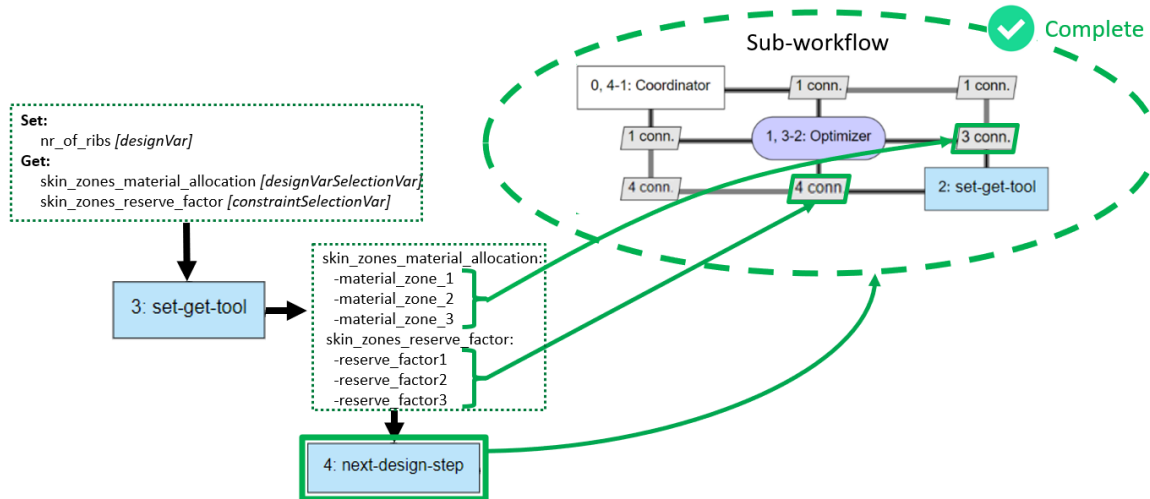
Complete

Sub-workflow

0, 4-1: Coordinator

1 conn.

1 conn.

1 conn.

1, 3-2: Optimizer

3 conn.

4 conn.

4 conn

2: set-get-tool

Set:
nr_of_ribs *[designVar]*
Get:
skin_zones_material_allocation *[designVarSelectionVar]*
skin_zones_reserve_factor *[constraintSelectionVar]*

3: set-get-tool

skin_zones_material_allocation:
-material_zone_1
-material_zone_2
-material_zone_3
skin_zones_reserve_factor:
-reserve_factor1
-reserve_factor2
-reserve_factor3

4: next-design-step